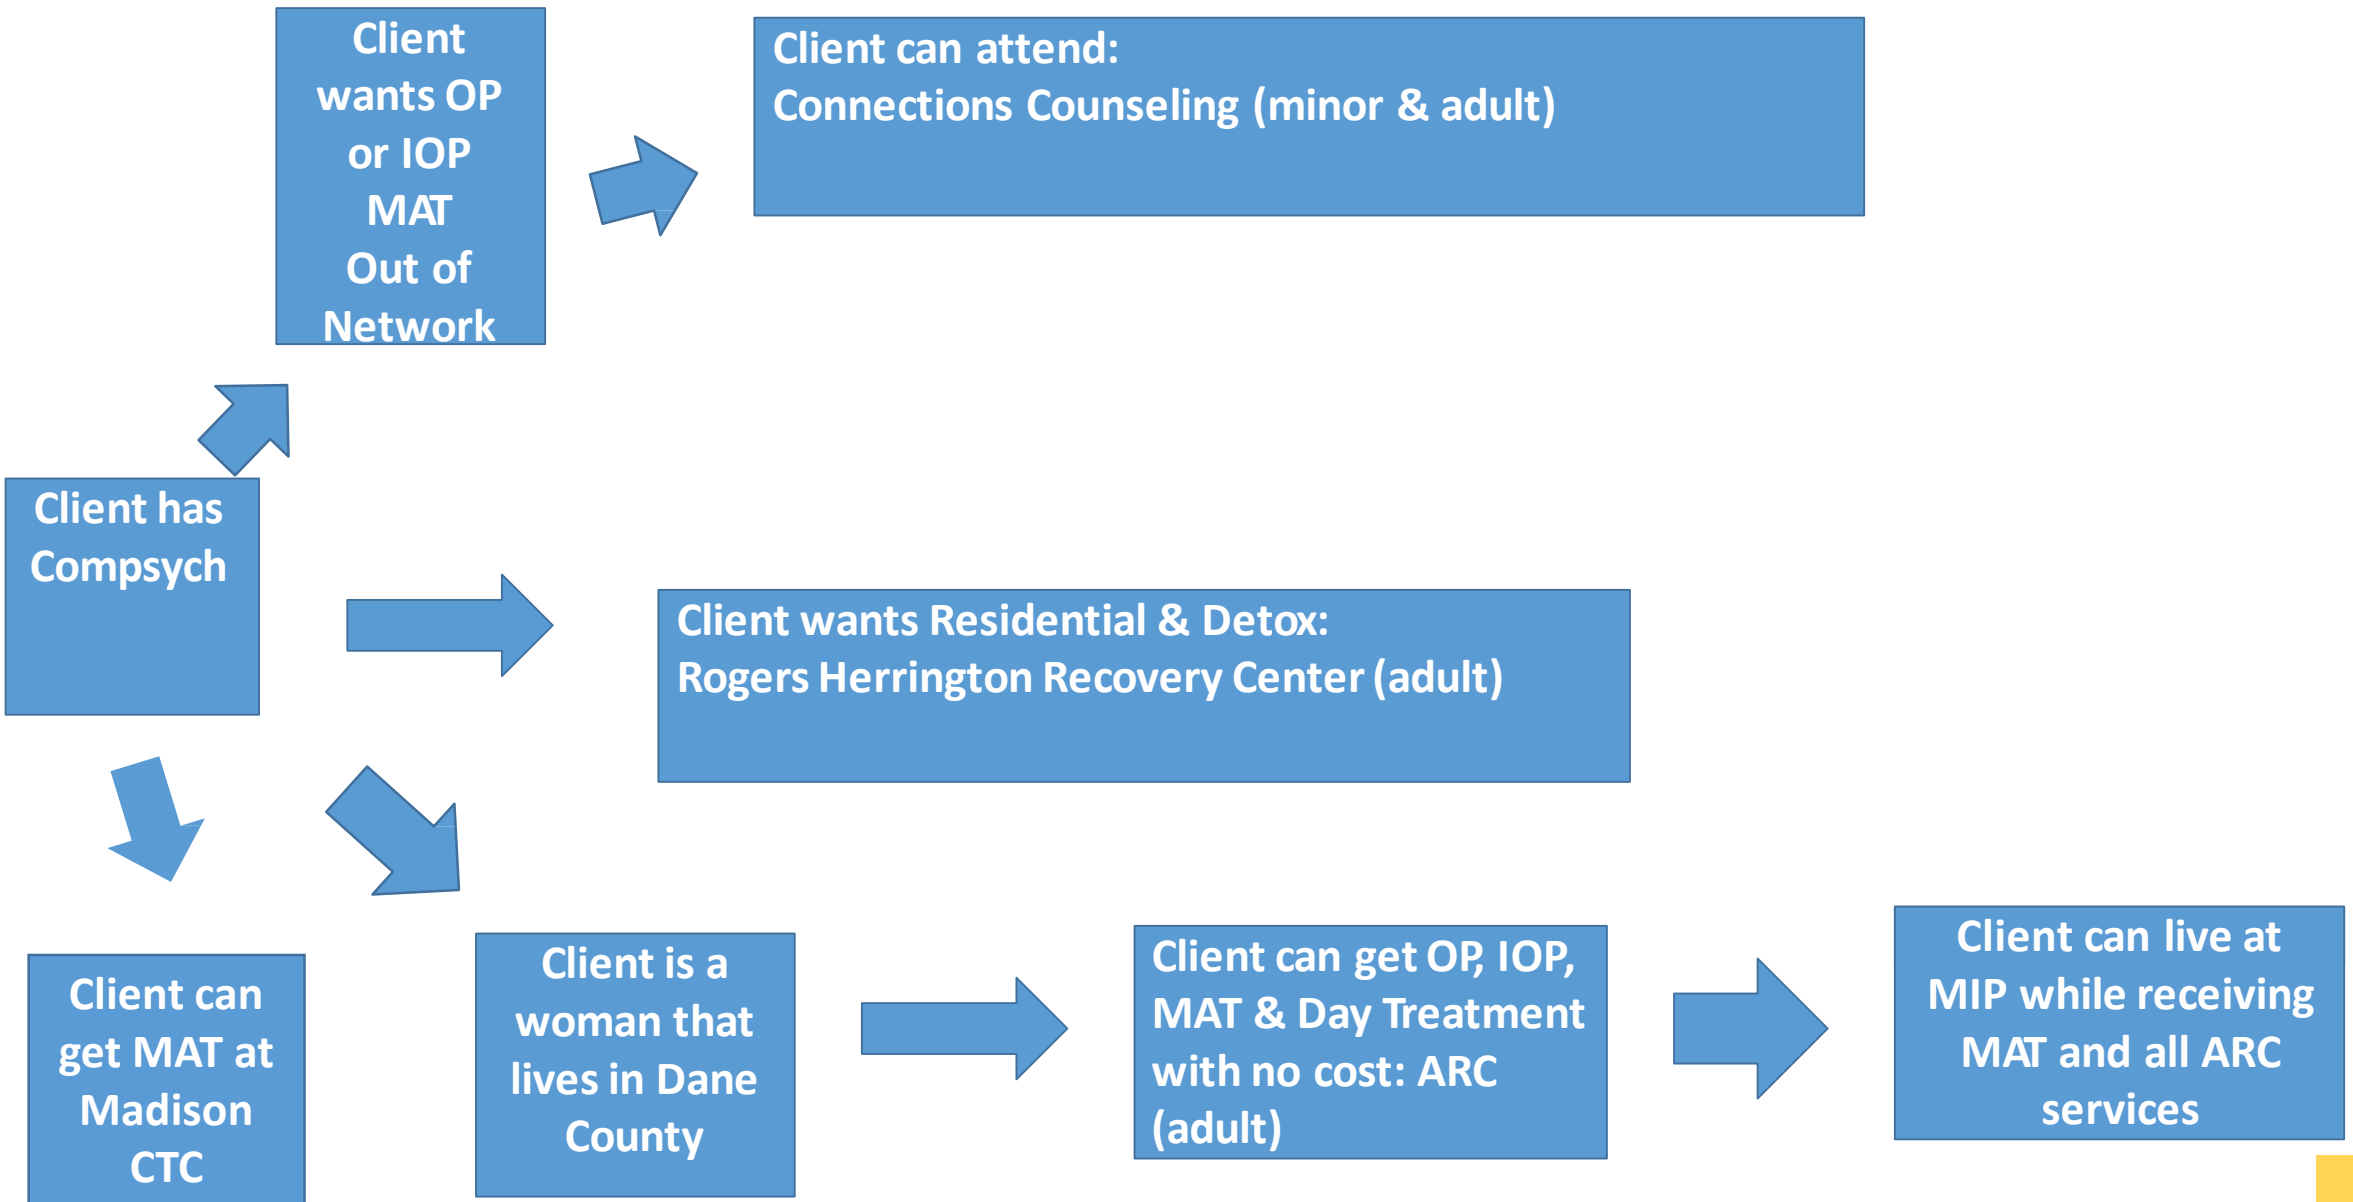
Client wants OP or IOP MAT Out of Network

Client can attend:
Connections Counseling (minor & adult)

Client has Compsych

Client wants Residential & Detox:
Rogers Herrington Recovery Center (adult)

Client can get MAT at Madison CTC

Client is a woman that lives in Dane County

Client can get OP, IOP, MAT & Day Treatment with no cost: ARC (adult)

Client can live at MIP while receiving MAT and all ARC services